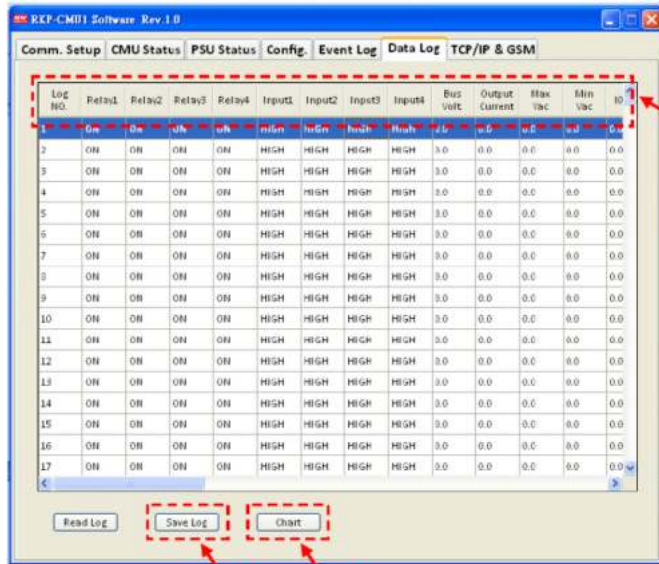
RKP-CMU1 Software Rev.1.0

Comm. Setup | CMU Status | PSU Status | Config. | Event Log | Data Log | TCP/IP & GSM

| Log NO. | Relay1 | Relay2 | Relay3 | Relay4 | Input1 | Input2 | Input3 | Input4 | Bus Volt | Output Current | Max Vac | Min Vac | IO |
|---|---|---|---|---|---|---|---|---|---|---|---|---|---|
| 1 | ON | ON | ON | ON | HIGH | HIGH | HIGH | HIGH | 0.0 | 0.0 | 0.0 | 0.0 | 0.0 |
| 2 | ON | ON | ON | ON | HIGH | HIGH | HIGH | HIGH | 0.0 | 0.0 | 0.0 | 0.0 | 0.0 |
| 3 | ON | ON | ON | ON | HIGH | HIGH | HIGH | HIGH | 0.0 | 0.0 | 0.0 | 0.0 | 0.0 |
| 4 | ON | ON | ON | ON | HIGH | HIGH | HIGH | HIGH | 0.0 | 0.0 | 0.0 | 0.0 | 0.0 |
| 5 | ON | ON | ON | ON | HIGH | HIGH | HIGH | HIGH | 0.0 | 0.0 | 0.0 | 0.0 | 0.0 |
| 6 | ON | ON | ON | ON | HIGH | HIGH | HIGH | HIGH | 0.0 | 0.0 | 0.0 | 0.0 | 0.0 |
| 7 | ON | ON | ON | ON | HIGH | HIGH | HIGH | HIGH | 0.0 | 0.0 | 0.0 | 0.0 | 0.0 |
| 8 | ON | ON | ON | ON | HIGH | HIGH | HIGH | HIGH | 0.0 | 0.0 | 0.0 | 0.0 | 0.0 |
| 9 | ON | ON | ON | ON | HIGH | HIGH | HIGH | HIGH | 0.0 | 0.0 | 0.0 | 0.0 | 0.0 |
| 10 | ON | ON | ON | ON | HIGH | HIGH | HIGH | HIGH | 0.0 | 0.0 | 0.0 | 0.0 | 0.0 |
| 11 | ON | ON | ON | ON | HIGH | HIGH | HIGH | HIGH | 0.0 | 0.0 | 0.0 | 0.0 | 0.0 |
| 12 | ON | ON | ON | ON | HIGH | HIGH | HIGH | HIGH | 0.0 | 0.0 | 0.0 | 0.0 | 0.0 |
| 13 | ON | ON | ON | ON | HIGH | HIGH | HIGH | HIGH | 0.0 | 0.0 | 0.0 | 0.0 | 0.0 |
| 14 | ON | ON | ON | ON | HIGH | HIGH | HIGH | HIGH | 0.0 | 0.0 | 0.0 | 0.0 | 0.0 |
| 15 | ON | ON | ON | ON | HIGH | HIGH | HIGH | HIGH | 0.0 | 0.0 | 0.0 | 0.0 | 0.0 |
| 16 | ON | ON | ON | ON | HIGH | HIGH | HIGH | HIGH | 0.0 | 0.0 | 0.0 | 0.0 | 0.0 |
| 17 | ON | ON | ON | ON | HIGH | HIGH | HIGH | HIGH | 0.0 | 0.0 | 0.0 | 0.0 | 0.0 |

Read Log | Save Log | Chart